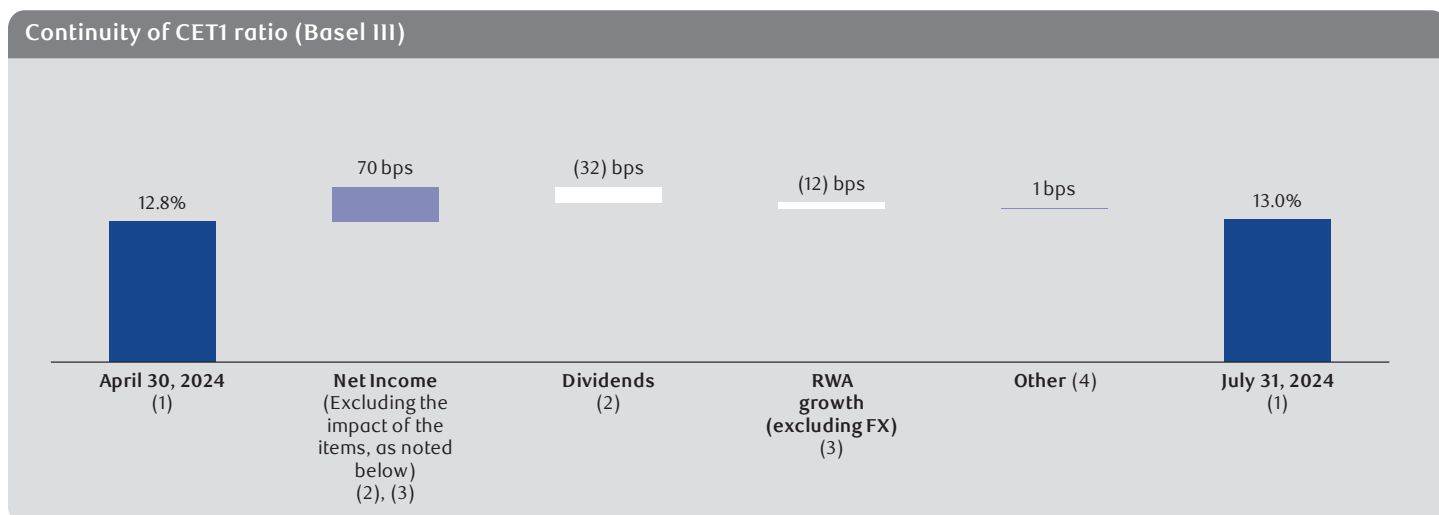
Continuity of CET1 ratio (Basel III)

12.8%

70 bps

(32) bps

(12) bps

1 bps

13.0%

April 30, 2024
(1)

Net Income
(Excluding the impact of the items, as noted below)
(2), (3)

Dividends
(2)

RWA growth (excluding FX)
(3)

Other (4)

July 31, 2024
(1)